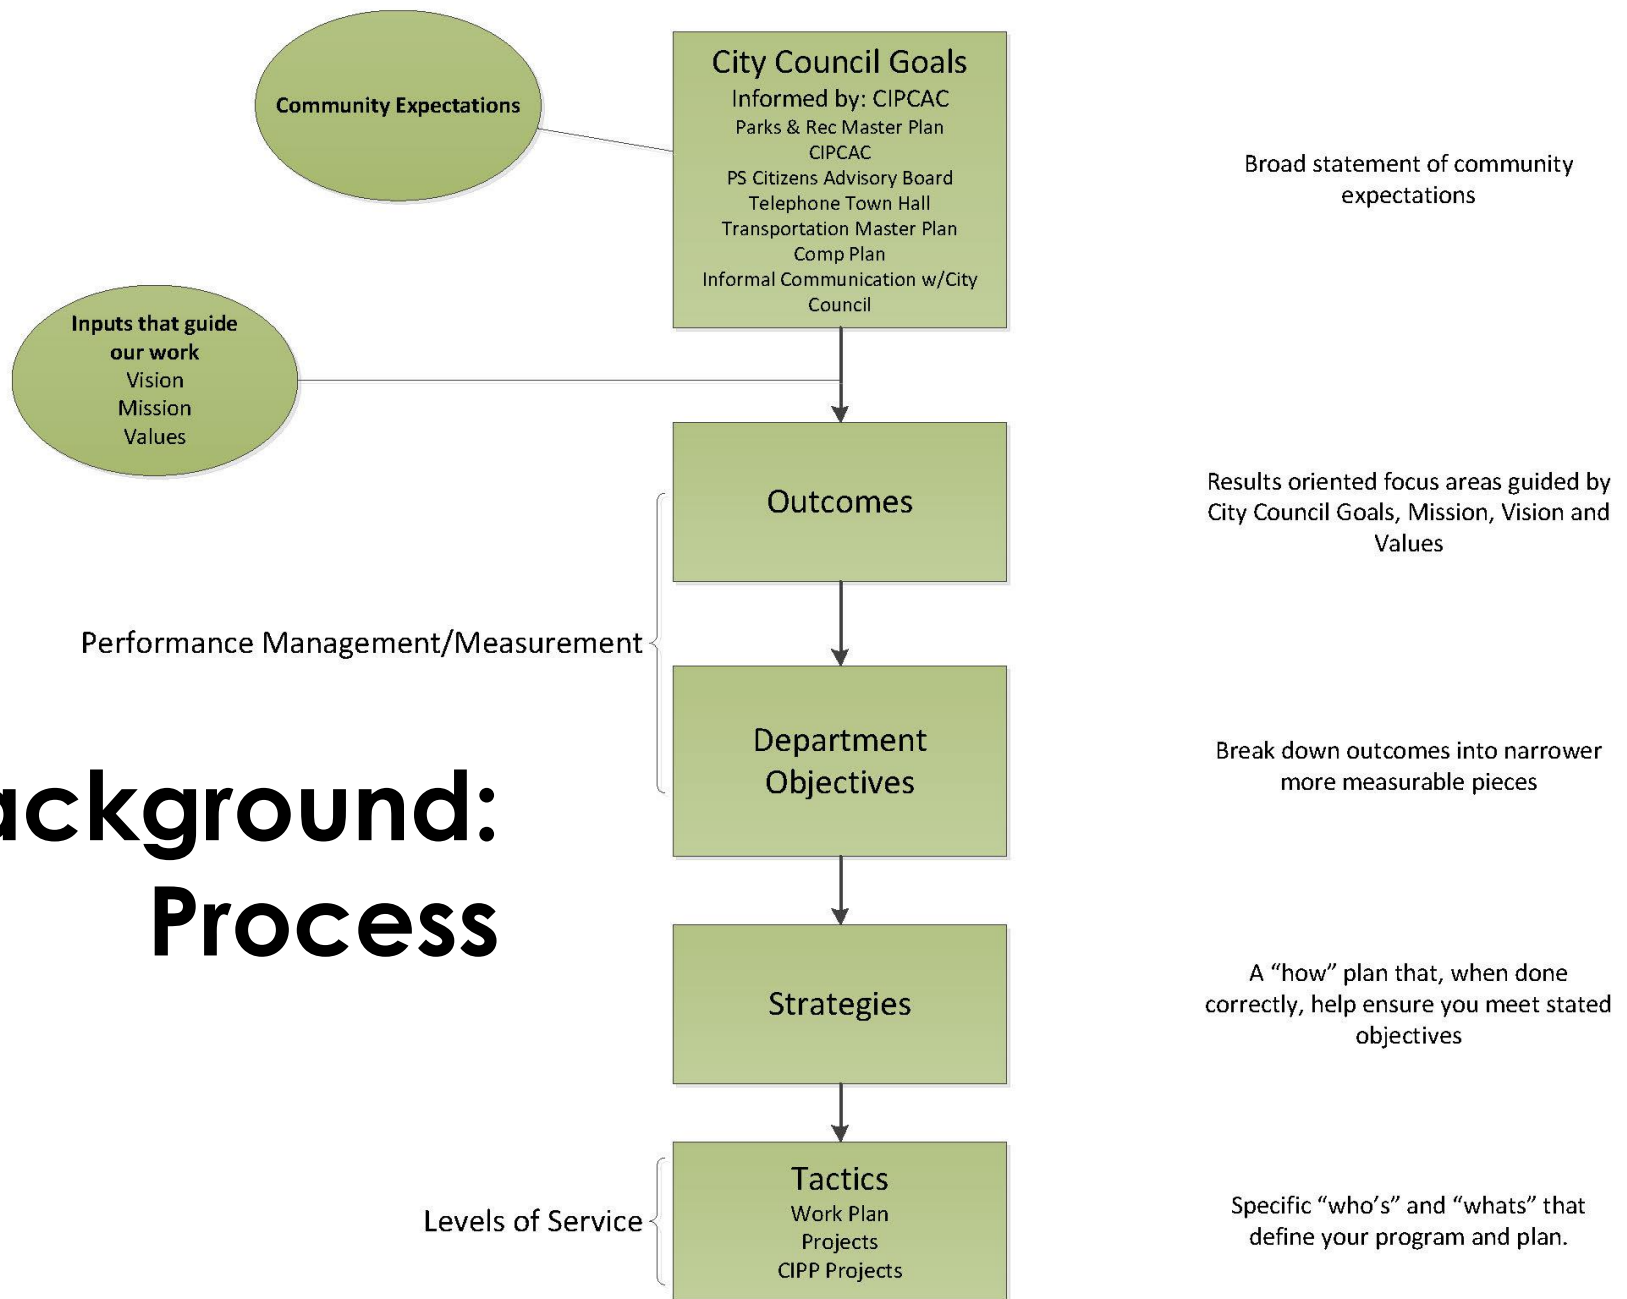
Community Expectations

City Council Goals
Informed by: CIPCAC
Parks & Rec Master Plan
CIPCAC
PS Citizens Advisory Board
Telephone Town Hall
Transportation Master Plan
Comp Plan
Informal Communication w/City Council

Broad statement of community expectations

Inputs that guide our work
Vision
Mission
Values

Outcomes

Results oriented focus areas guided by City Council Goals, Mission, Vision and Values

Performance Management/Measurement

Department Objectives

Break down outcomes into narrower more measurable pieces

ackground:
Process

Strategies

A "how" plan that, when done correctly, help ensure you meet stated objectives

Levels of Service

Tactics
Work Plan
Projects
CIPP Projects

Specific "who's" and "whats" that define your program and plan.